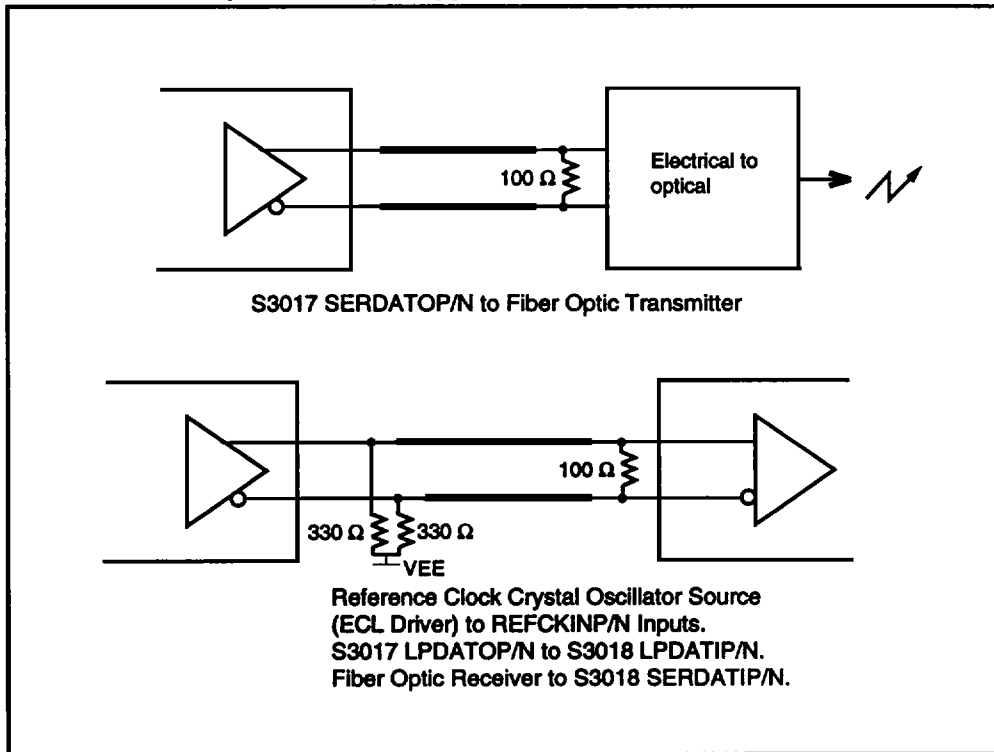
100 Ω

Electrical to optical

S3017 SERDATOP/N to Fiber Optic Transmitter

100 Ω

330 Ω

330 Ω

VEE

Reference Clock Crystal Oscillator Source (ECL Driver) to REFCKINP/N Inputs.
S3017 LPDATOP/N to S3018 LPDATIP/N.
Fiber Optic Receiver to S3018 SERDATIP/N.